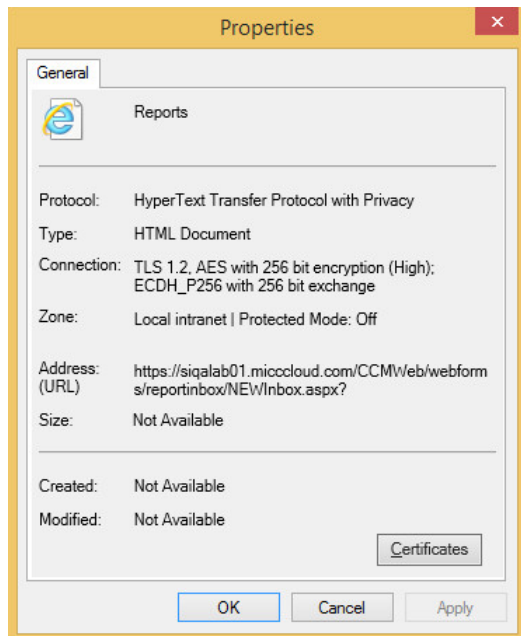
Properties

General

Reports

Protocol: HyperText Transfer Protocol with Privacy

Type: HTML Document

Connection: TLS 1.2, AES with 256 bit encryption (High); ECDH_P256 with 256 bit exchange

Zone: Local intranet | Protected Mode: Off

Address: (URL) https://siqalab01.miccloud.com/CCMWeb/webforms/reportinbox/NEWInbox.aspx?

Size: Not Available

Created: Not Available

Modified: Not Available

Certificates

OK Cancel Apply